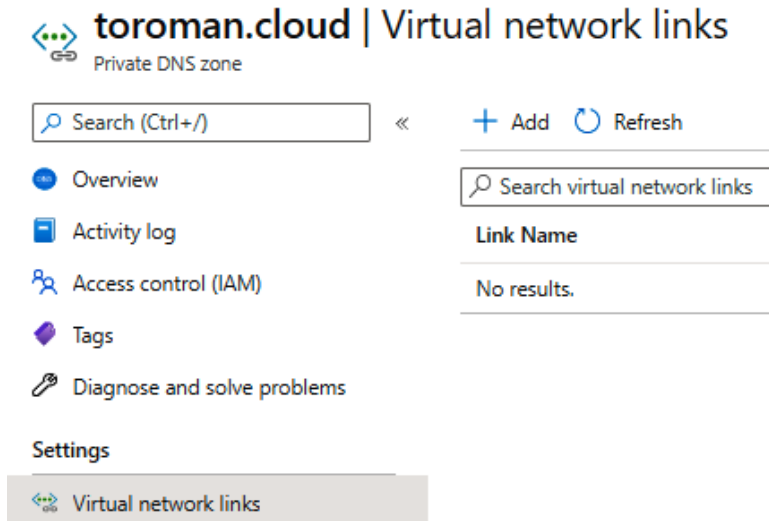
toroman.cloud | Virtual network links
Private DNS zone

Search (Ctrl+/)
«

Overview
Activity log
Access control (IAM)
Tags
Diagnose and solve problems

Settings

Virtual network links

+ Add
Refresh

Search virtual network links

| Link Name |
|---|
| No results. |